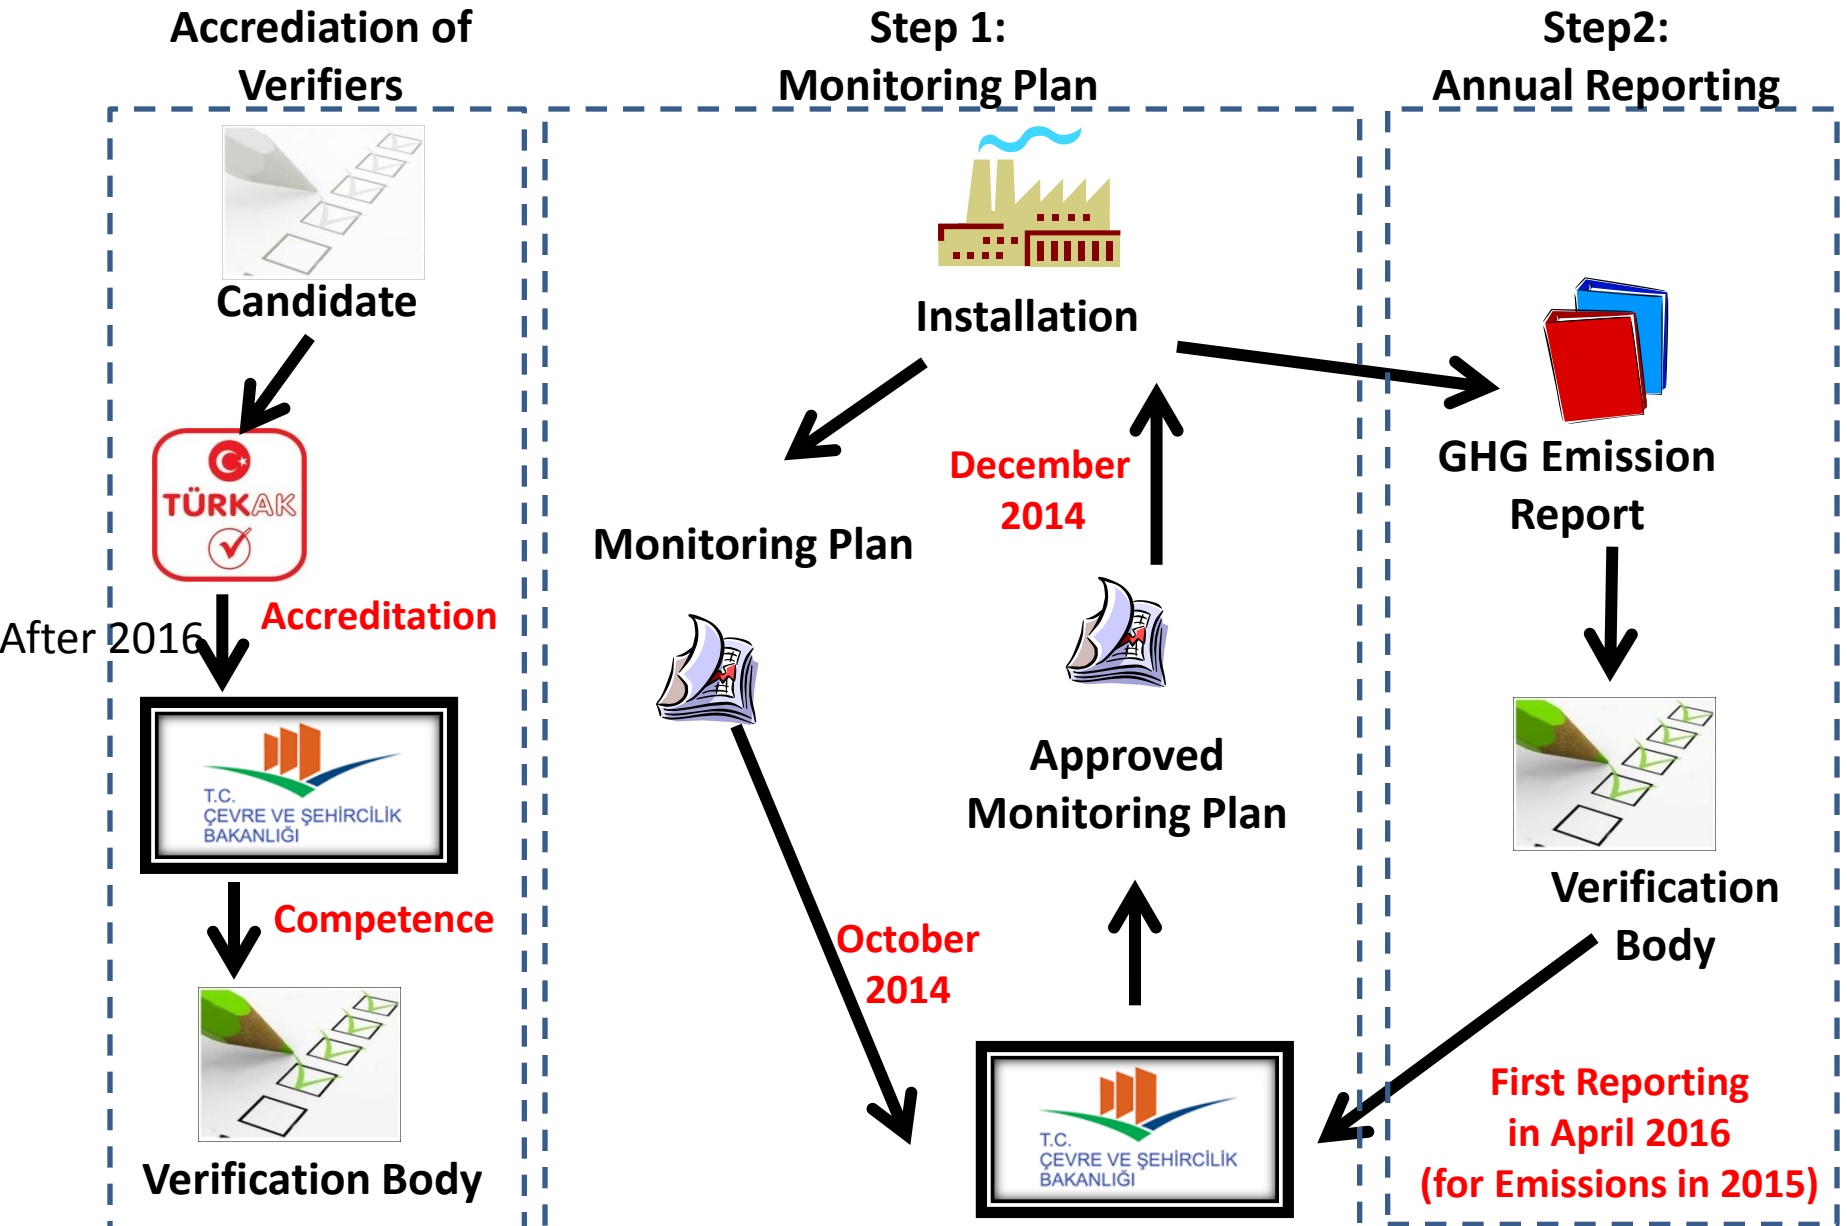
Accrediation of Verifiers

Step 1: Monitoring Plan

Step2: Annual Reporting

Candidate

TÜRKAK

After 2016

Accreditation

T.C. ÇEVRE VE ŞEHİRCİLİK BAKANLIĞI

Competence

Verification Body

Installation

Monitoring Plan

December 2014

Approved Monitoring Plan

October 2014

T.C. ÇEVRE VE ŞEHİRCİLİK BAKANLIĞI

GHG Emission Report

Verification Body

First Reporting in April 2016 (for Emissions in 2015)